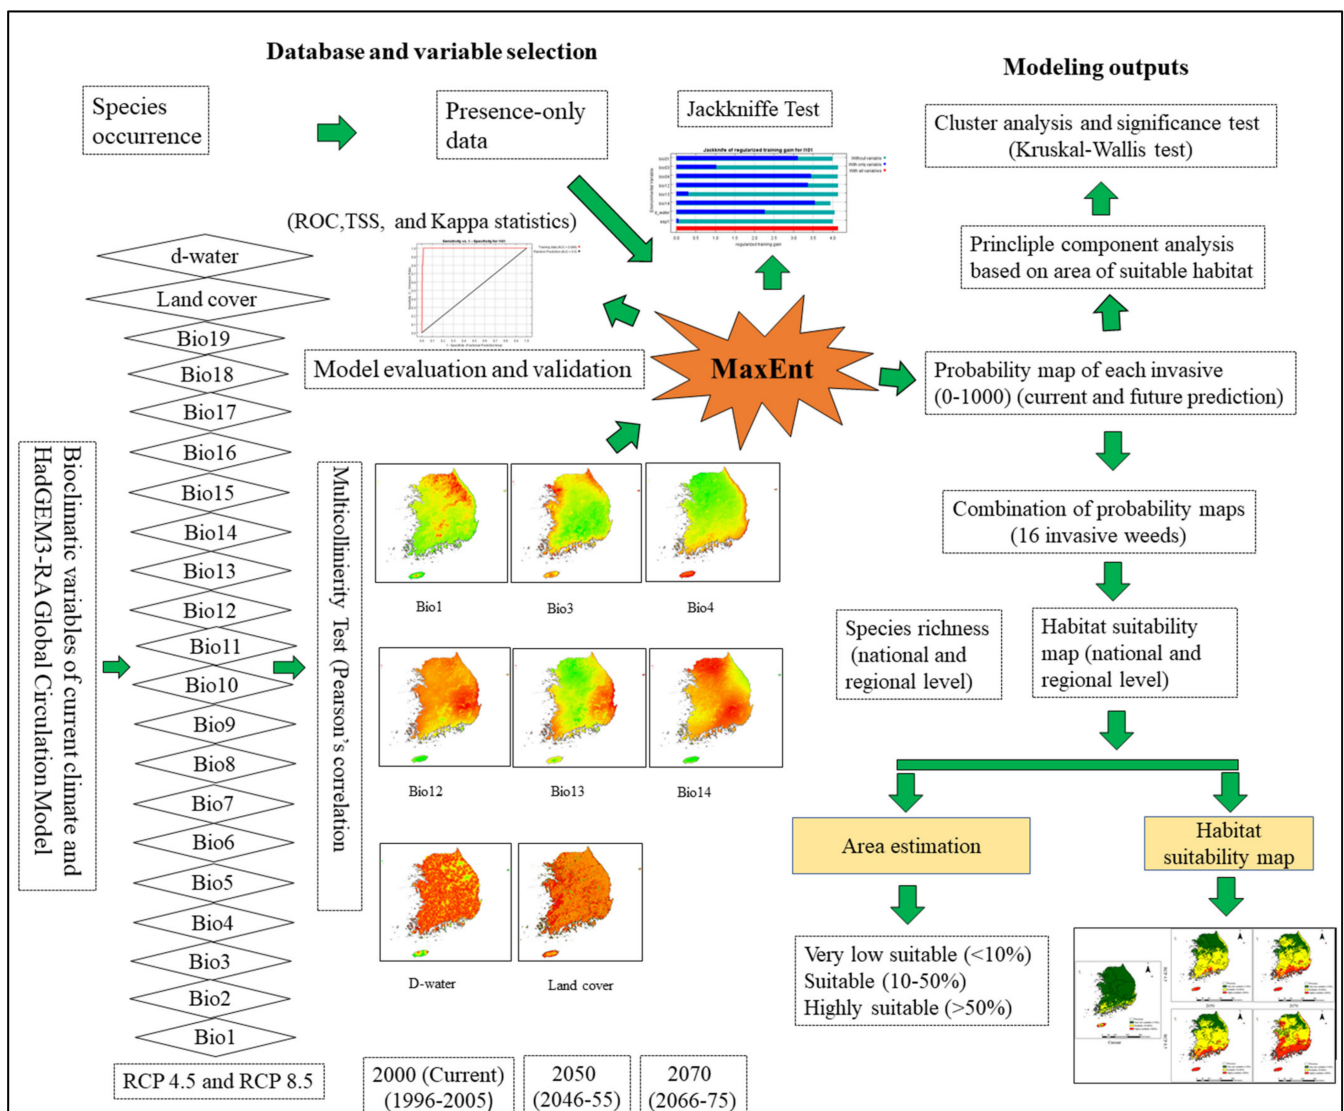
Database and variable selection

Species occurrence

Presence-only data

Jackkniffe Test

Jackknife of regularized training gain for I101

(ROC,TSS, and Kappa statistics)

d-water
Land cover
Bio19
Bio18
Bio17
Bio16
Bio15
Bio14
Bio13
Bio12
Bio11
Bio10
Bio9
Bio8
Bio7
Bio6
Bio5
Bio4
Bio3
Bio2
Bio1

Biolcimatic variables of current climate and HadGEM3-RA Global Circulation Model

Multicollinierity Test (Pearson's correlation

Model evaluation and validation

MaxEnt

Bio1 Bio3 Bio4

Bio12 Bio13 Bio14

D-water Land cover

RCP 4.5 and RCP 8.5

2000 (Current) (1996-2005)

2050 (2046-55)

2070 (2066-75)

Modeling outputs

Cluster analysis and significance test (Kruskal-Wallis test)

Princliple component analysis based on area of suitable habitat

Probability map of each invasive (0-1000) (current and future prediction)

Combination of probability maps (16 invasive weeds)

Species richness (national and regional level)

Habitat suitability map (national and regional level)

Area estimation

Habitat suitability map

Very low suitable (<10%)
Suitable (10-50%)
Highly suitable (>50%)